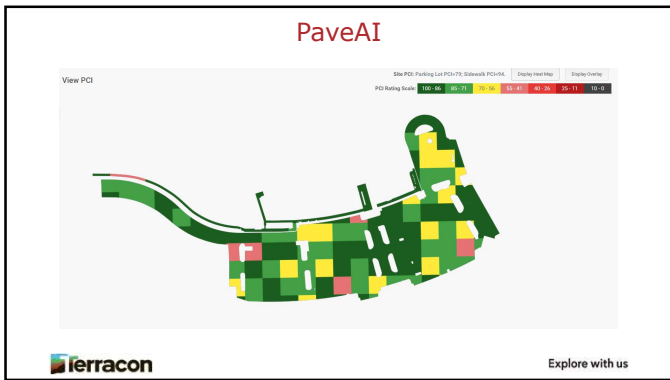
PaveAI

View PCI

Site PCI: Parking Lot PCI=79; Sidewalk PCI=94.

Display Heat Map

Display Overlay

PCI Rating Scale:

| 100 - 86 | 85 - 71 | 70 - 56 | 55 - 41 | 40 - 26 | 25 - 11 | 10 - 0 |
|---|---|---|---|---|---|---|

Terracon

Explore with us